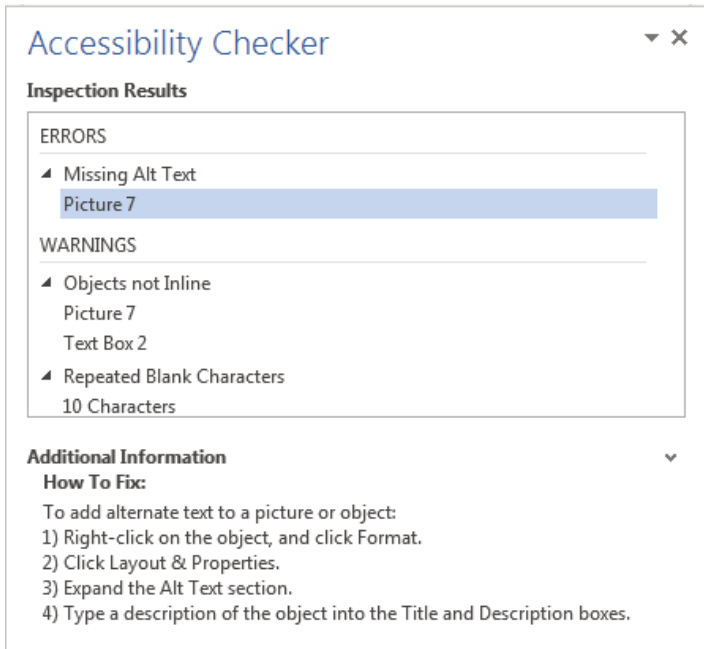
Accessibility Checker

Inspection Results

ERRORS

Missing Alt Text

Picture 7

WARNINGS

Objects not Inline

Picture 7

Text Box 2

Repeated Blank Characters

10 Characters

Additional Information

How To Fix:

To add alternate text to a picture or object:
1) Right-click on the object, and click Format.
2) Click Layout & Properties.
3) Expand the Alt Text section.
4) Type a description of the object into the Title and Description boxes.